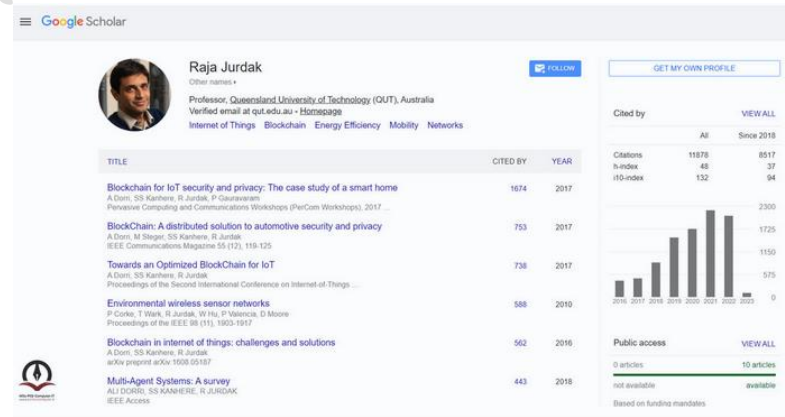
Google Scholar

Raja Jurdak
Other names

Professor, Queensland University of Technology (QUT), Australia
Verified email at qut.edu.au - Homepage
Internet of Things Blockchain Energy Efficiency Mobility Networks

FOLLOW

GET MY OWN PROFILE

| TITLE | CITED BY | YEAR |
|---|---|---|
| Blockchain for IoT security and privacy: The case study of a smart home<br>A Dorri, SS Kanhere, R Jurdak, P Gauravaram<br>Pervasive Computing and Communications Workshops (PerCom Workshops), 2017 ... | 1674 | 2017 |
| BlockChain: A distributed solution to automotive security and privacy<br>A Dorri, M Steger, SS Kanhere, R Jurdak<br>IEEE Communications Magazine 55 (12), 119-125 | 753 | 2017 |
| Towards an Optimized BlockChain for IoT<br>A Dorri, SS Kanhere, R Jurdak<br>Proceedings of the Second International Conference on Internet-of-Things ... | 738 | 2017 |
| Environmental wireless sensor networks<br>P Corke, T Wark, R Jurdak, W Hu, P Valencia, D Moore<br>Proceedings of the IEEE 98 (11), 1903-1917 | 588 | 2010 |
| Blockchain in internet of things: challenges and solutions<br>A Dorri, SS Kanhere, R Jurdak<br>arXiv preprint arXiv:1608.05187 | 562 | 2016 |
| Multi-Agent Systems: A survey<br>ALI DORRI, SS KANHERE, R JURDAK<br>IEEE Access | 443 | 2018 |

Cited by VIEW ALL

| | All | Since 2018 |
|---|---|---|
| Citations | 11878 | 8517 |
| h-index | 48 | 37 |
| i10-index | 132 | 94 |

2300
1725
1150
575
0
2016 2017 2018 2019 2020 2021 2022 2023

Public access VIEW ALL
0 articles 10 articles
not available available
Based on funding mandates